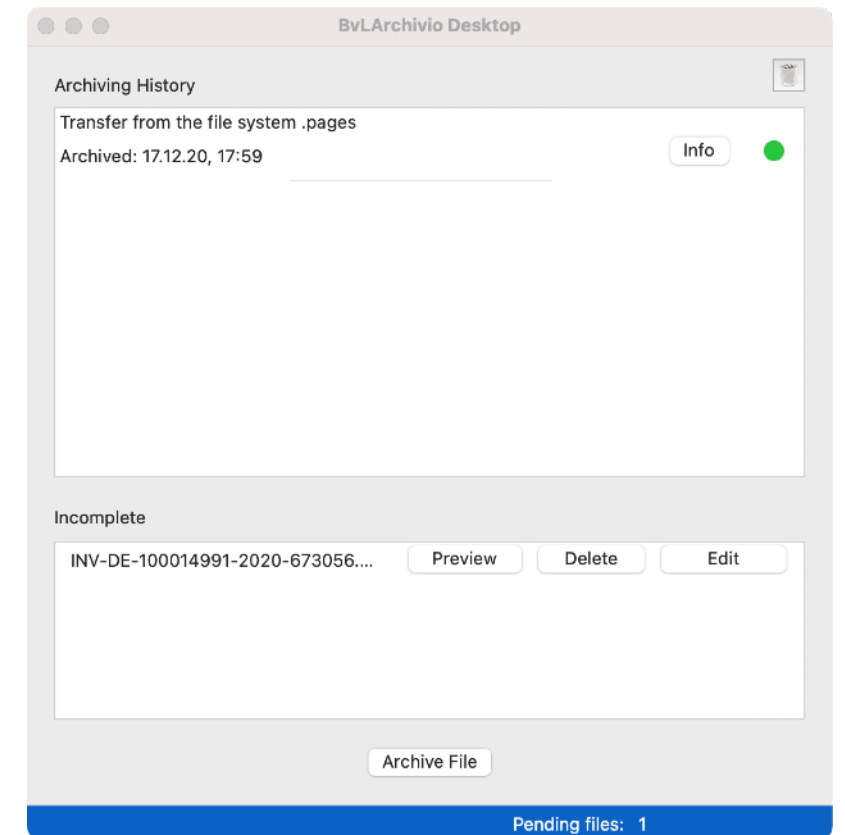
BvLArchivio Desktop

Archiving History

Transfer from the file system .pages

Archived: 17.12.20, 17:59

Info

Incomplete

INV-DE-100014991-2020-673056....

Preview

Delete

Edit

Archive File

Pending files: 1